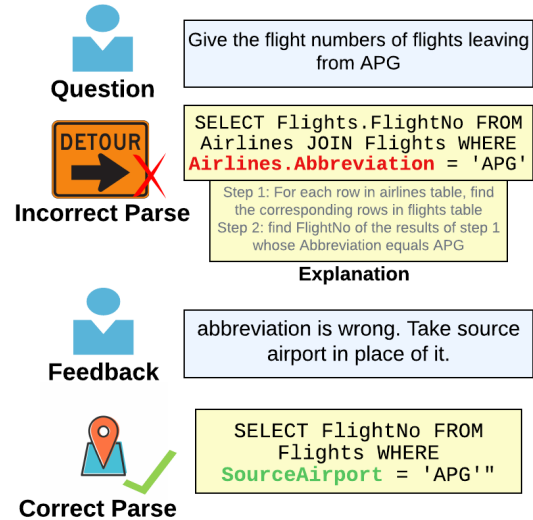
Question

Give the flight numbers of flights leaving from APG

DETOUR

Incorrect Parse

SELECT Flights.FlightNo FROM Airlines JOIN Flights WHERE Airlines.Abbreviation = 'APG'

Step 1: For each row in airlines table, find the corresponding rows in flights table
Step 2: find FlightNo of the results of step 1 whose Abbreviation equals APG

Explanation

Feedback

abbreviation is wrong. Take source airport in place of it.

Correct Parse

SELECT FlightNo FROM Flights WHERE SourceAirport = 'APG'"